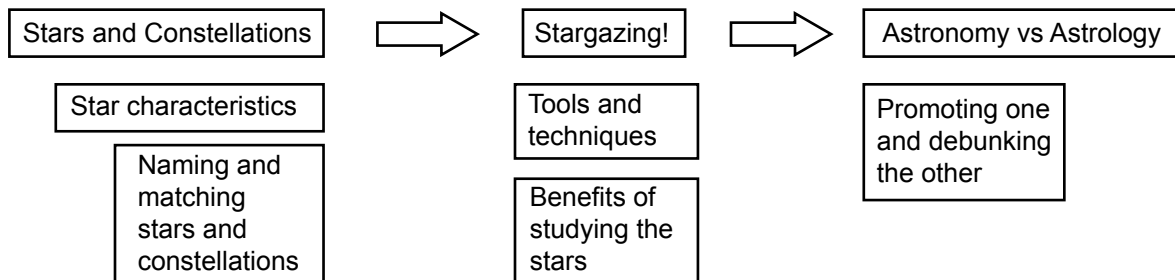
Stars and Constellations

Star characteristics

Naming and matching stars and constellations

Stargazing!

Tools and techniques

Benefits of studying the stars

Astronomy vs Astrology

Promoting one and debunking the other